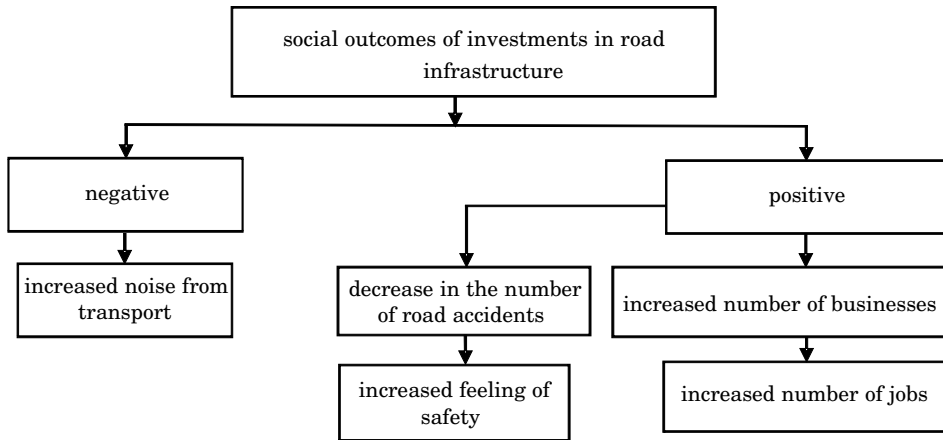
social outcomes of investments in road infrastructure

negative

increased noise from transport

positive

decrease in the number of road accidents

increased feeling of safety

increased number of businesses

increased number of jobs